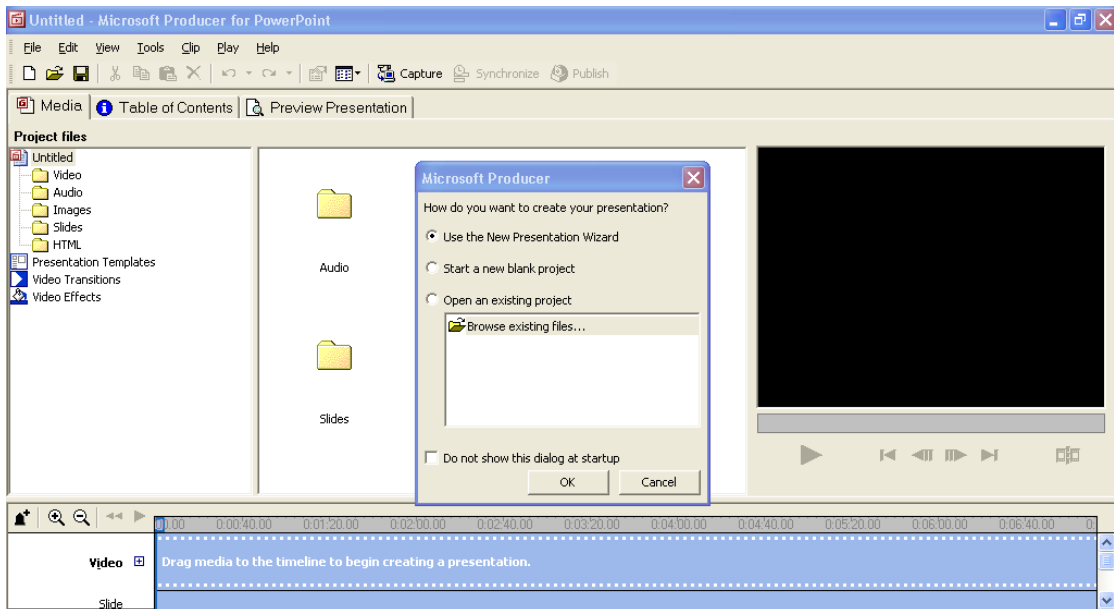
Untitled - Microsoft Producer for PowerPoint

File Edit View Tools Clip Play Help

Capture Synchronize Publish

Media | Table of Contents | Preview Presentation

Project files

Untitled
Video
Audio
Images
Slides
HTML
Presentation Templates
Video Transitions
Video Effects

Audio

Slides

Microsoft Producer

How do you want to create your presentation?

Use the New Presentation Wizard

Start a new blank project

Open an existing project

Browse existing files...

Do not show this dialog at startup

OK Cancel

0:00 0:00:40.00 0:01:20.00 0:02:00.00 0:02:40.00 0:03:20.00 0:04:00.00 0:04:40.00 0:05:20.00 0:06:00.00 0:06:40.00

Video

Drag media to the timeline to begin creating a presentation.

Slide